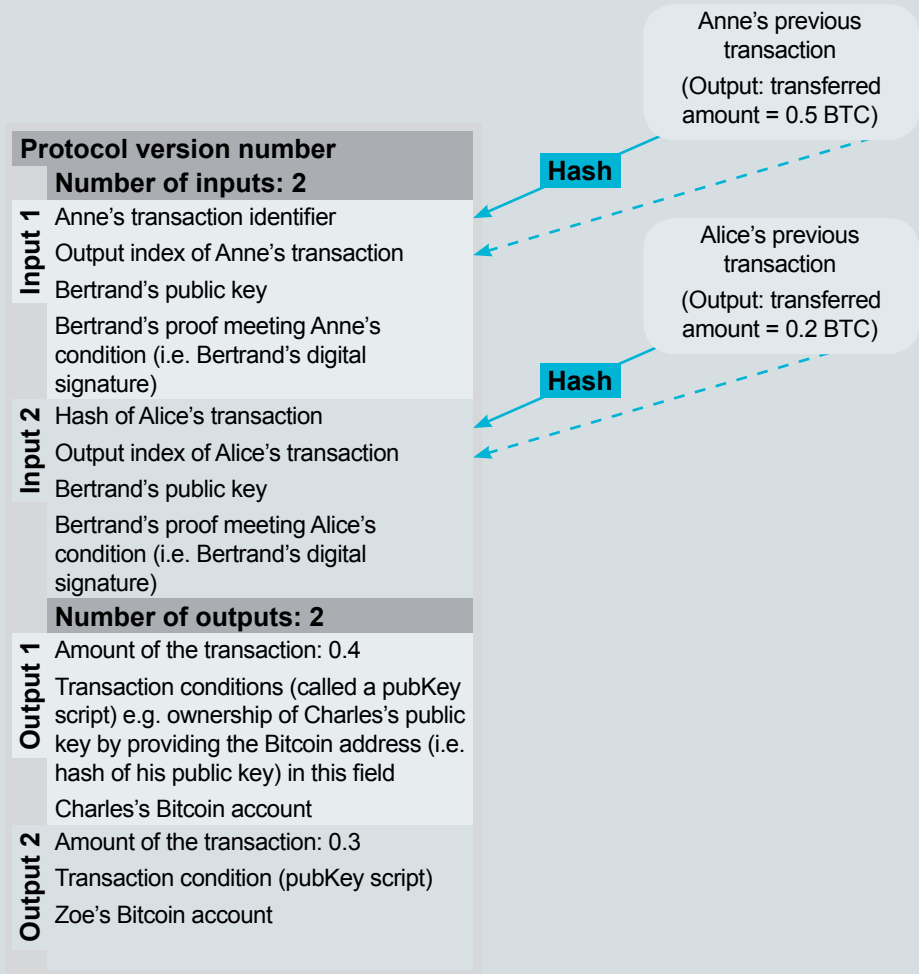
Anne's previous transaction
(Output: transferred amount = 0.5 BTC)

Protocol version number
Number of inputs: 2

Hash

Input 1
Anne's transaction identifier
Output index of Anne's transaction
Bertrand's public key
Bertrand's proof meeting Anne's condition (i.e. Bertrand's digital signature)

Alice's previous transaction
(Output: transferred amount = 0.2 BTC)

Hash

Input 2
Hash of Alice's transaction
Output index of Alice's transaction
Bertrand's public key
Bertrand's proof meeting Alice's condition (i.e. Bertrand's digital signature)

Number of outputs: 2

Output 1
Amount of the transaction: 0.4
Transaction conditions (called a pubKey script) e.g. ownership of Charles's public key by providing the Bitcoin address (i.e. hash of his public key) in this field
Charles's Bitcoin account

Output 2
Amount of the transaction: 0.3
Transaction condition (pubKey script)
Zoe's Bitcoin account